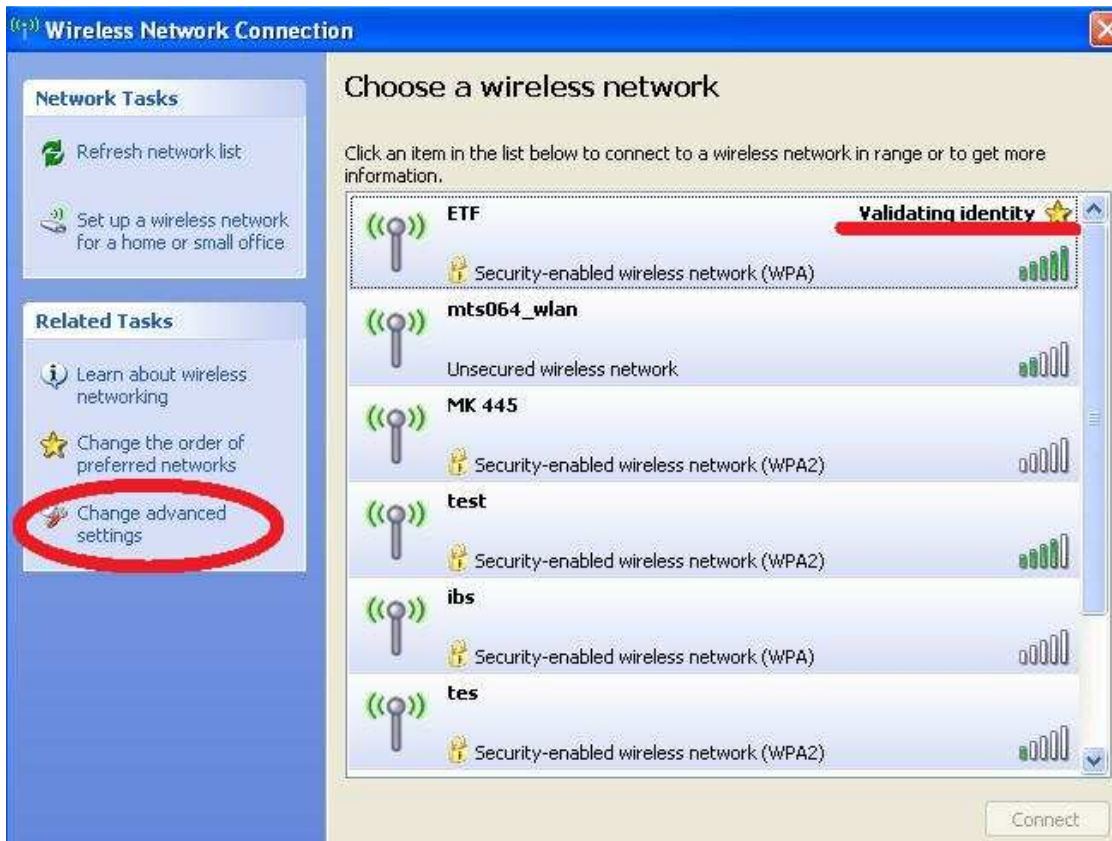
Wireless Network Connection

Network Tasks

Refresh network list

Set up a wireless network for a home or small office

Related Tasks

Learn about wireless networking

Change the order of preferred networks

Change advanced settings

Choose a wireless network

Click an item in the list below to connect to a wireless network in range or to get more information.

ETF
Validating identity
Security-enabled wireless network (WPA)

mts064_wlan
Unsecured wireless network

MK 445
Security-enabled wireless network (WPA2)

test
Security-enabled wireless network (WPA2)

ibs
Security-enabled wireless network (WPA)

tes
Security-enabled wireless network (WPA2)

Connect